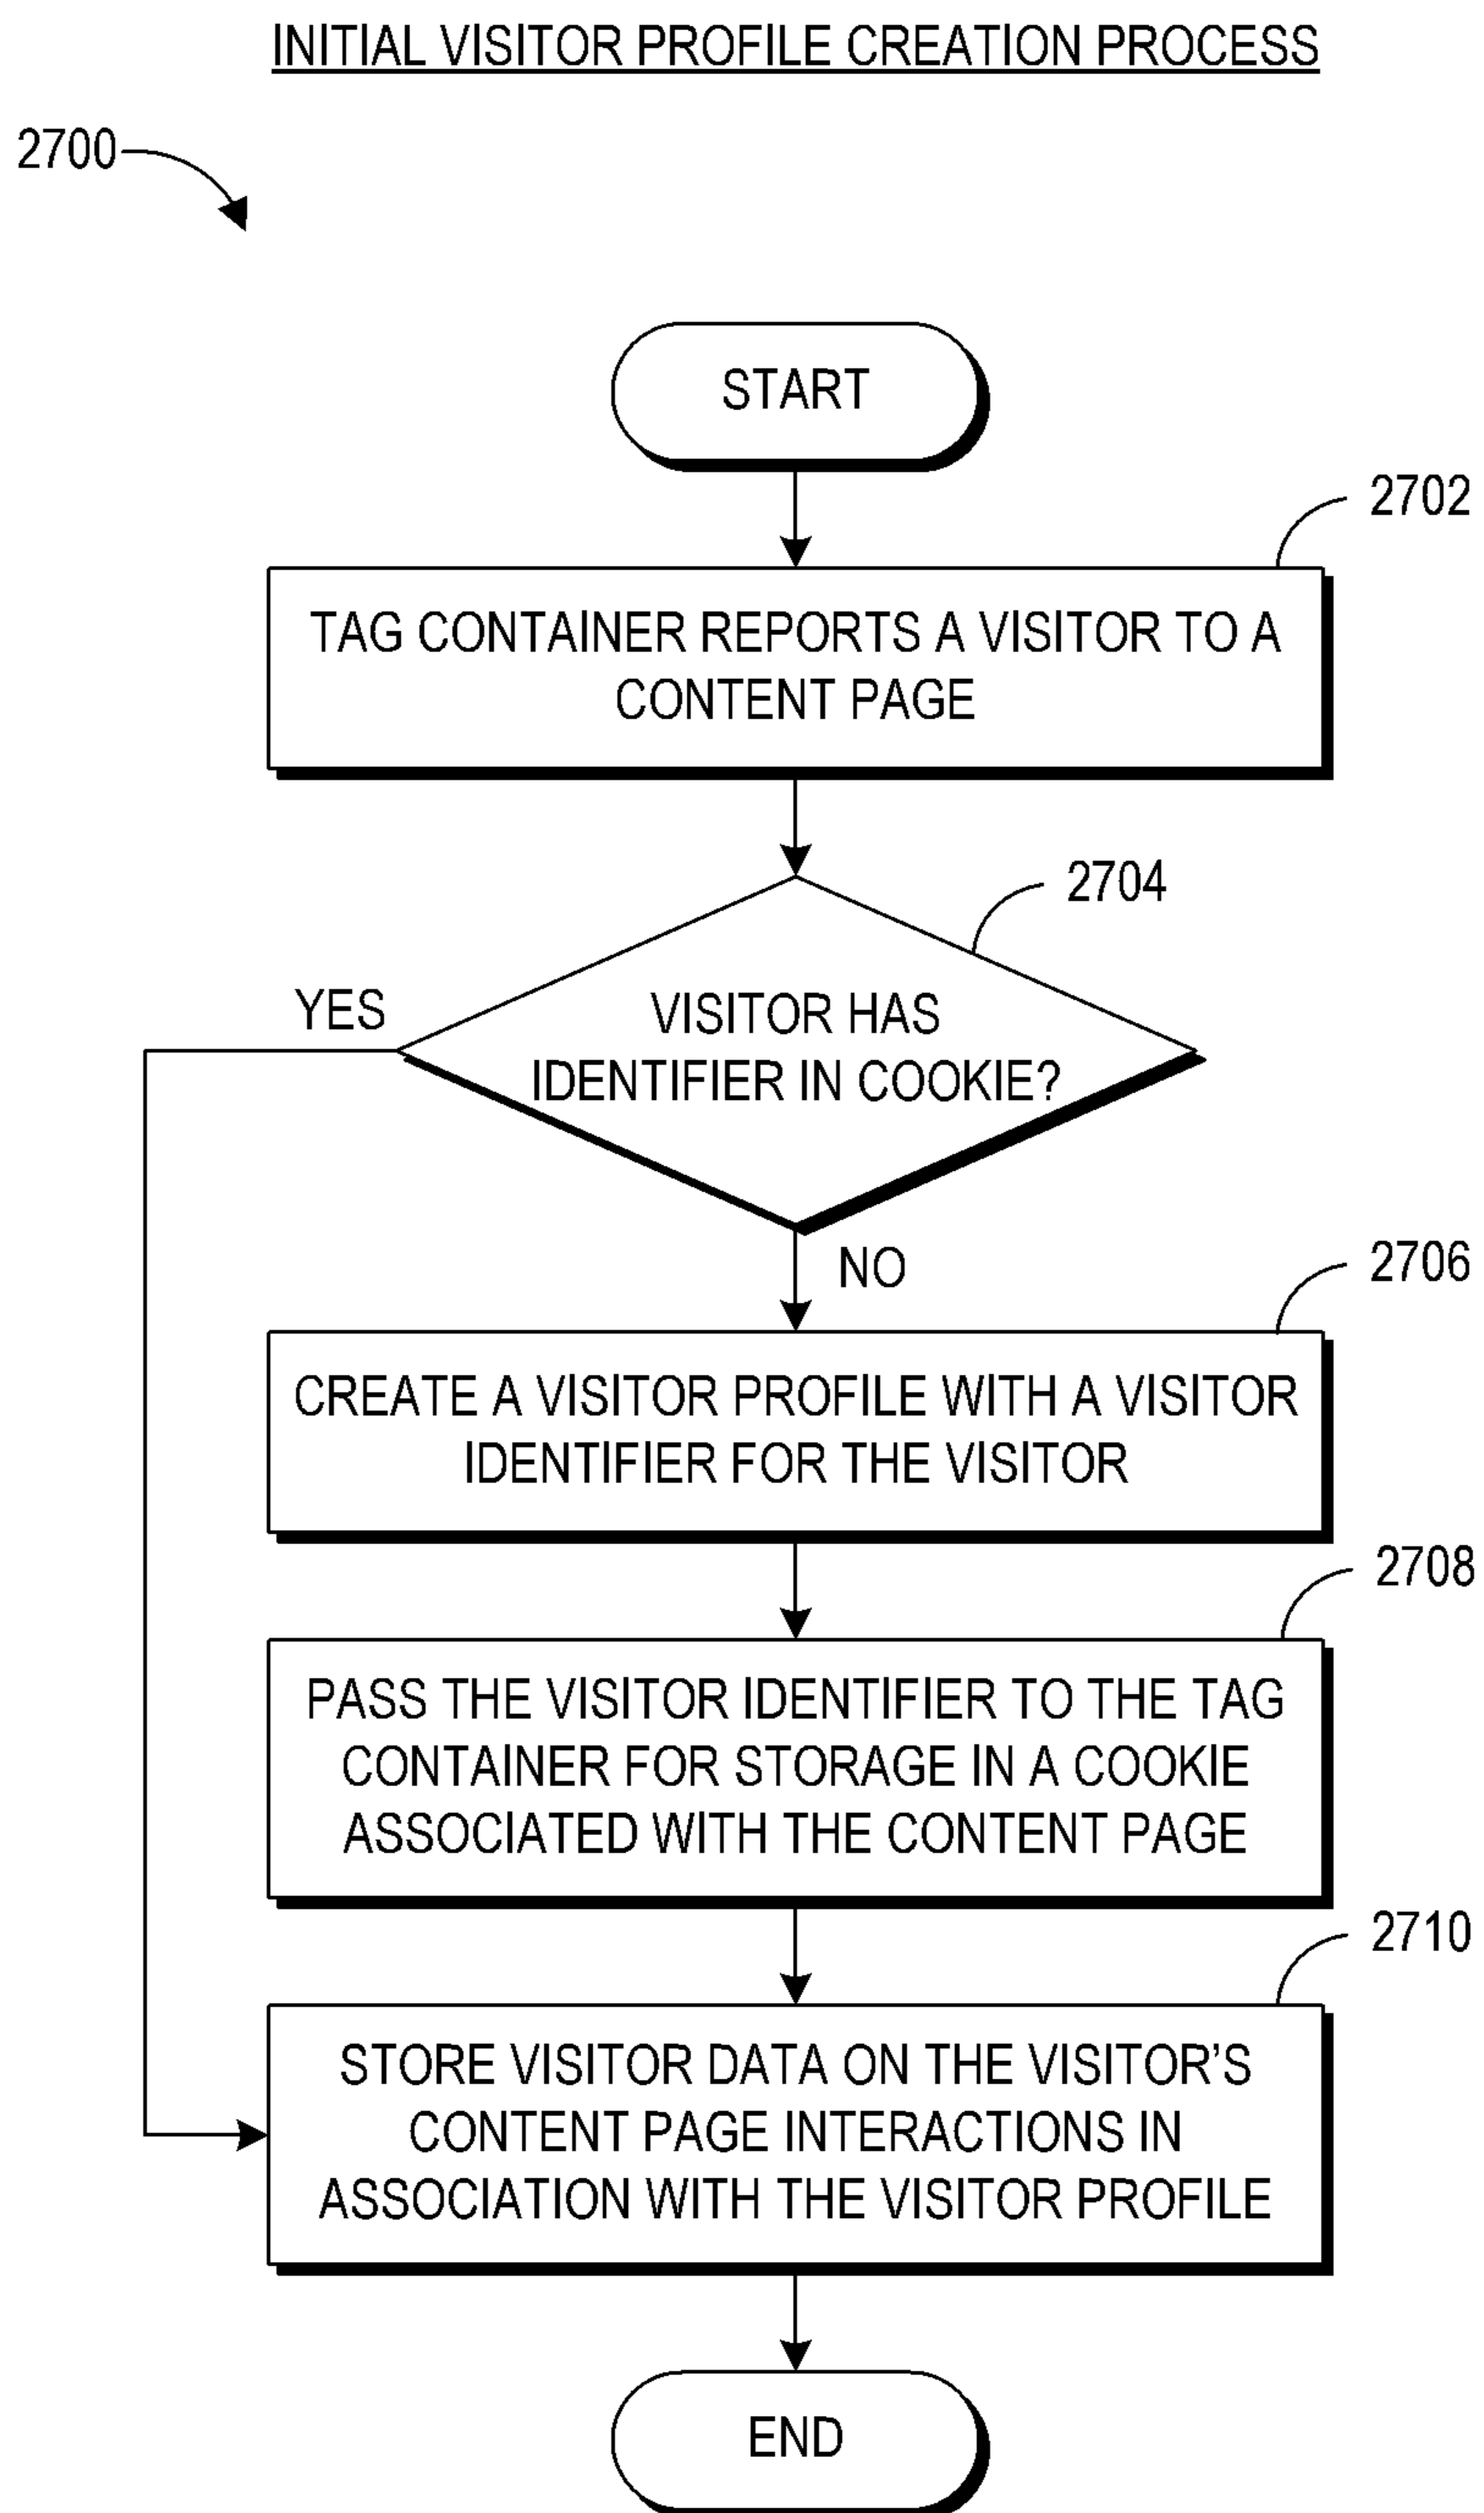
INITIAL VISITOR PROFILE CREATION PROCESS

2700

START

2702

TAG CONTAINER REPORTS A VISITOR TO A CONTENT PAGE

2704

YES

VISITOR HAS IDENTIFIER IN COOKIE?

NO

2706

CREATE A VISITOR PROFILE WITH A VISITOR IDENTIFIER FOR THE VISITOR

2708

PASS THE VISITOR IDENTIFIER TO THE TAG CONTAINER FOR STORAGE IN A COOKIE ASSOCIATED WITH THE CONTENT PAGE

2710

STORE VISITOR DATA ON THE VISITOR'S CONTENT PAGE INTERACTIONS IN ASSOCIATION WITH THE VISITOR PROFILE

END